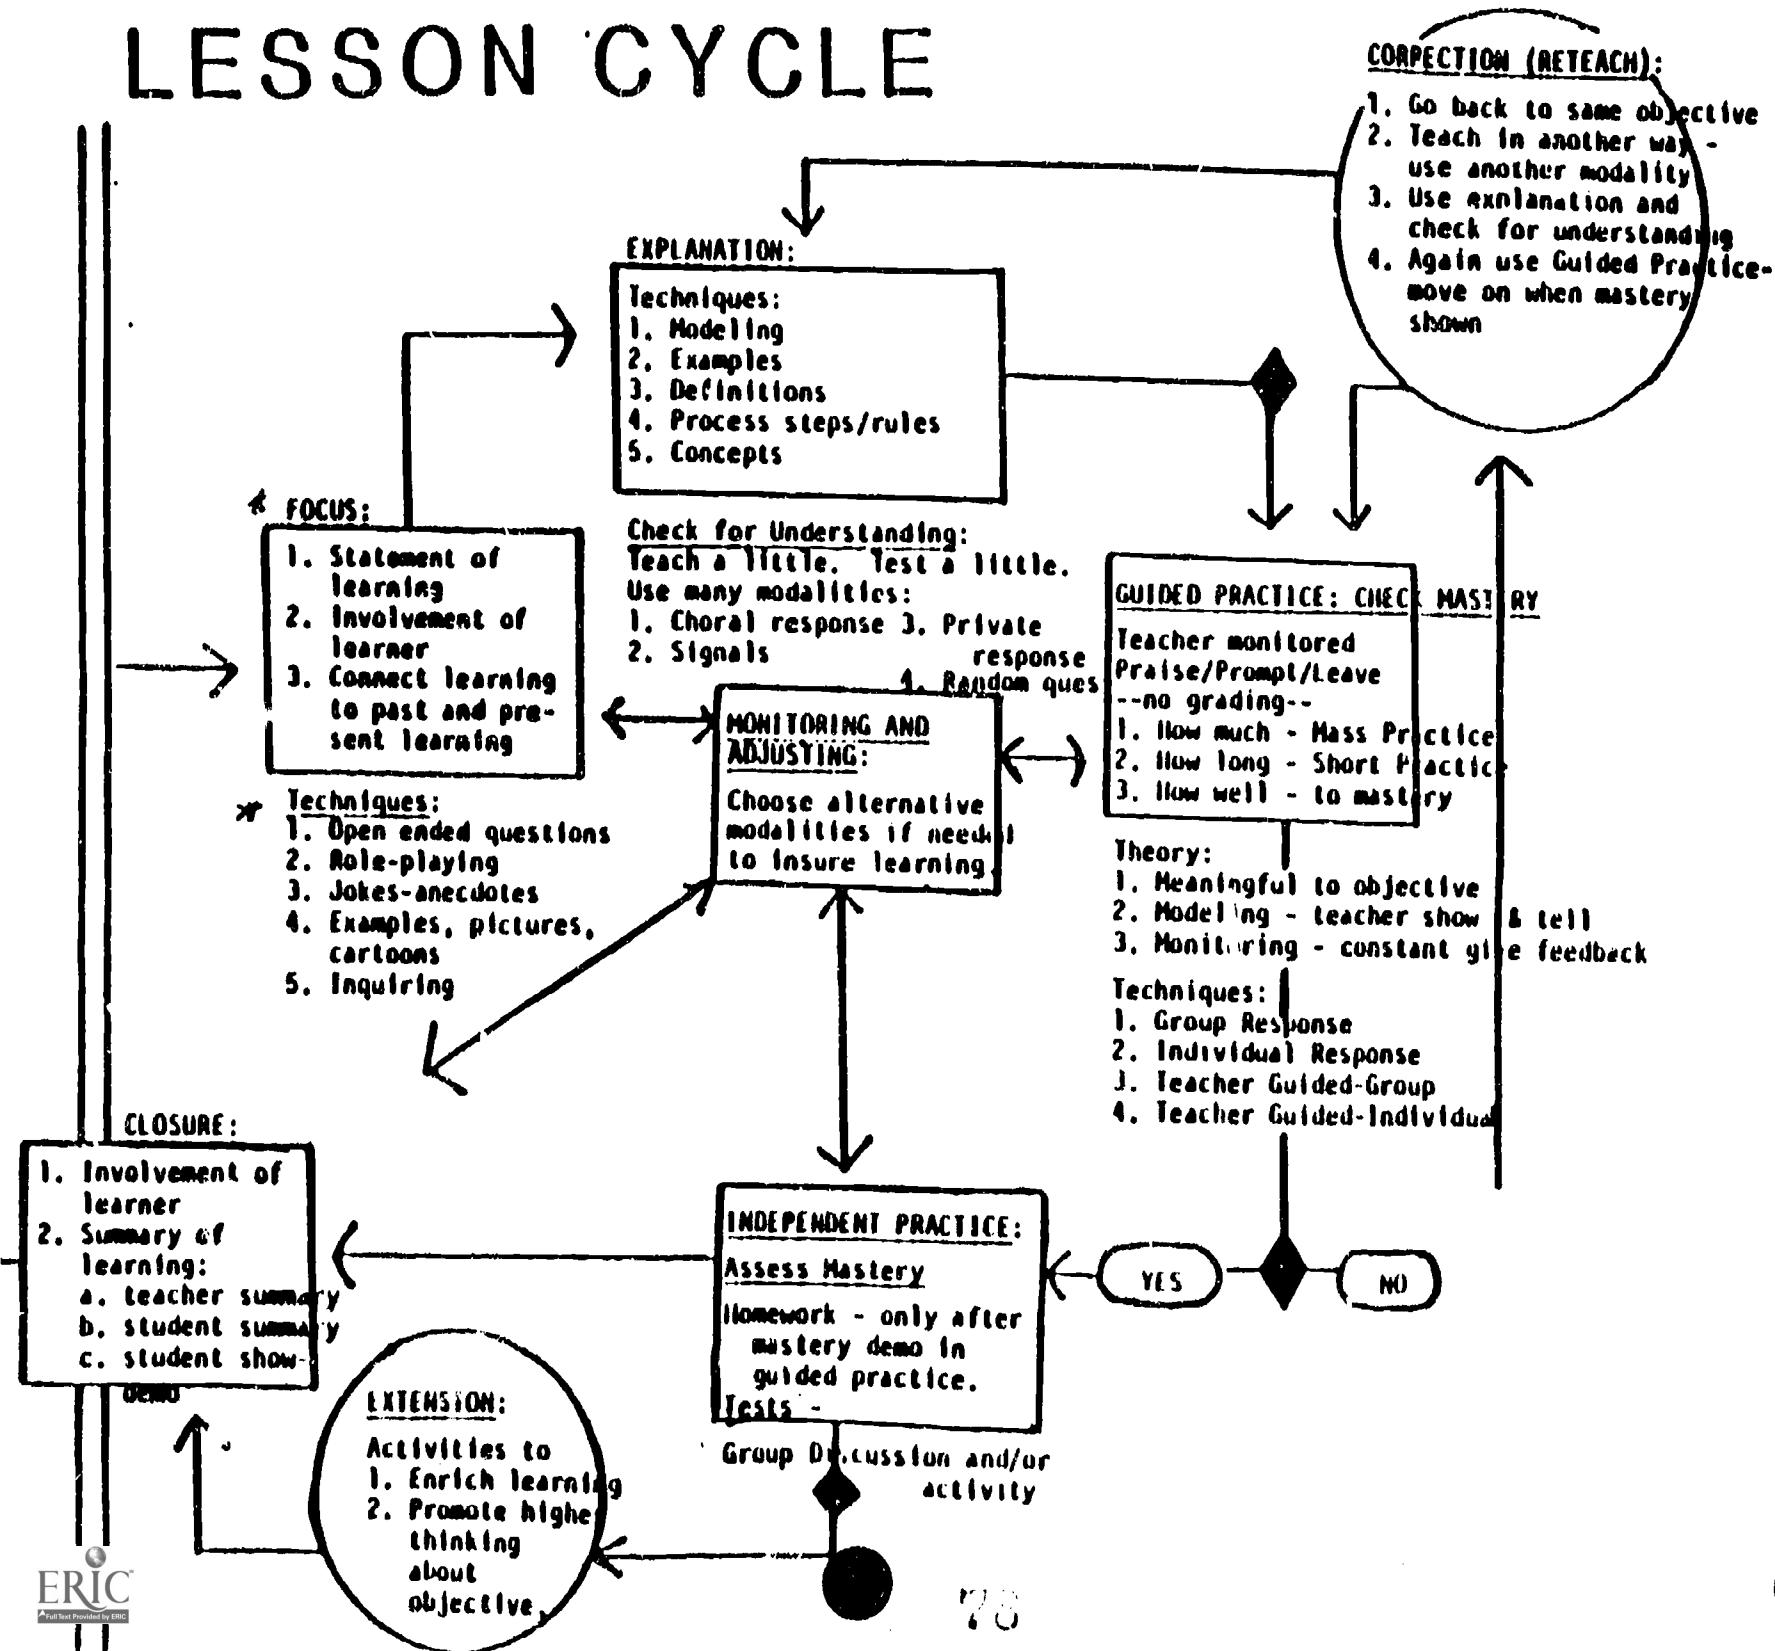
LESSON CYCLE

CORRECTION (RETEACH):
1. Go back to same objective
2. Teach in another way - use another modality
3. Use explanation and check for understanding
4. Again use Guided Practice- move on when mastery shown

EXPLANATION:
Techniques:
1. Modeling
2. Examples
3. Definitions
4. Process steps/rules
5. Concepts

FOCUS:
1. Statement of learning
2. Involvement of learner
3. Connect learning to past and present learning

Techniques:
1. Open ended questions
2. Role-playing
3. Jokes-anecdotes
4. Examples, pictures, cartoons
5. Inquiring

Check for Understanding:
Teach a little. Test a little.
Use many modalities:
1. Choral response
2. Signals
3. Private response
4. Random ques

MONITORING AND ADJUSTING:
Choose alternative modalities if needed to insure learning.

GUIDED PRACTICE: CHECK MASTERY
Teacher monitored
Praise/Prompt/Leave
--no grading--
1. How much - Mass Practice
2. How long - Short Practice
3. How well - to mastery

Theory:
1. Meaningful to objective
2. Modeling - teacher show & tell
3. Monitoring - constant give feedback

Techniques:
1. Group Response
2. Individual Response
3. Teacher Guided-Group
4. Teacher Guided-Individual

CLOSURE:
1. Involvement of learner
2. Summary of learning:
a. teacher summary
b. student summary
c. student show-demo

INDEPENDENT PRACTICE:
Assess Mastery
Homework - only after mastery demo in guided practice.
Tests -
Group Discussion and/or activity

YES
NO

EXTENSION:
Activities to
1. Enrich learning
2. Promote higher thinking about objective.

78